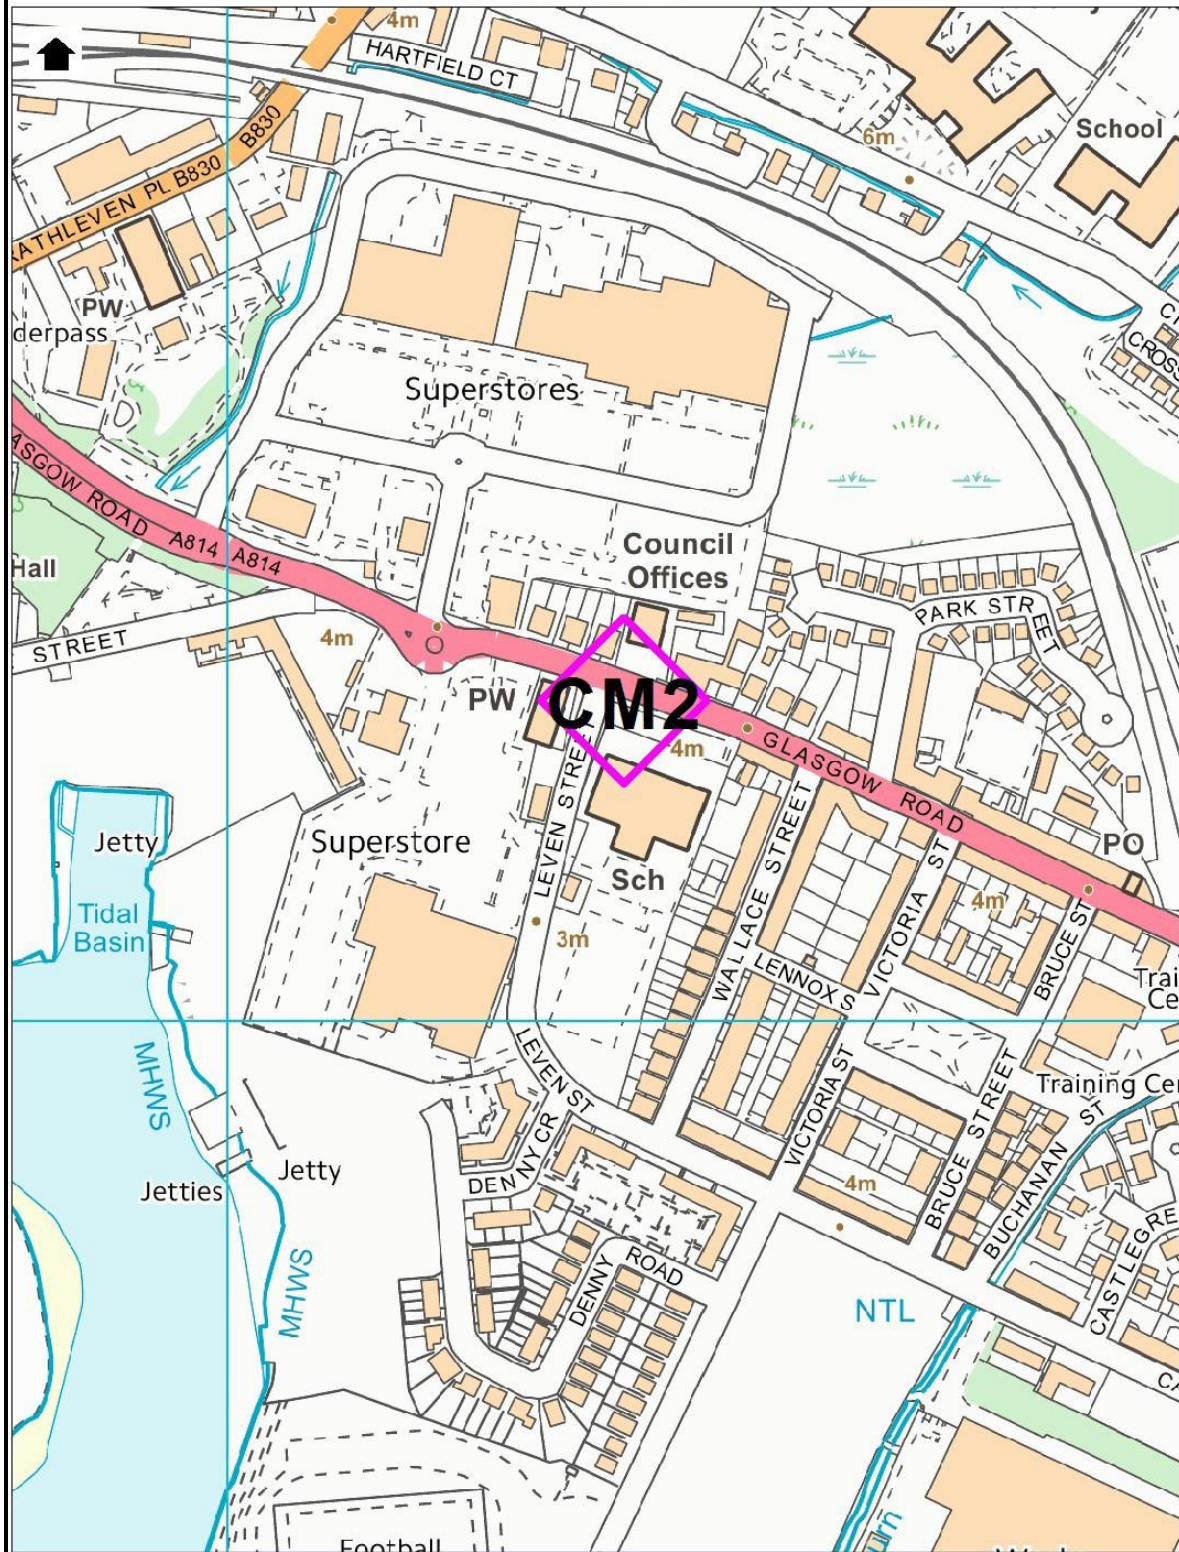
4m
HARTFIELD CT
B830
ATHLEVEN PL B830
6m
School
PW
derpass
Superstores
CI
CROSS
ASGOW ROAD A814 A814
Council Offices
Hall
PARK STREET
STREET
4m
PW
CM2
4m
GLASGOW ROAD
PO
Jetty
Superstore
LEVEN STRE
Sch
WALLACE STREET
VICTORIA ST
4m
BRUCE ST
Trai
Ce
Tidal Basin
3m
LENNOX S
MHWS
LEVEN ST
VICTORIA ST
BRUCE STREET
BUCHANAN ST
Training Cer
DENNY CR
4m
Jetty
Jetties
DENNY ROAD
CASTLEGRE
MHWS
NTL
CA
Football